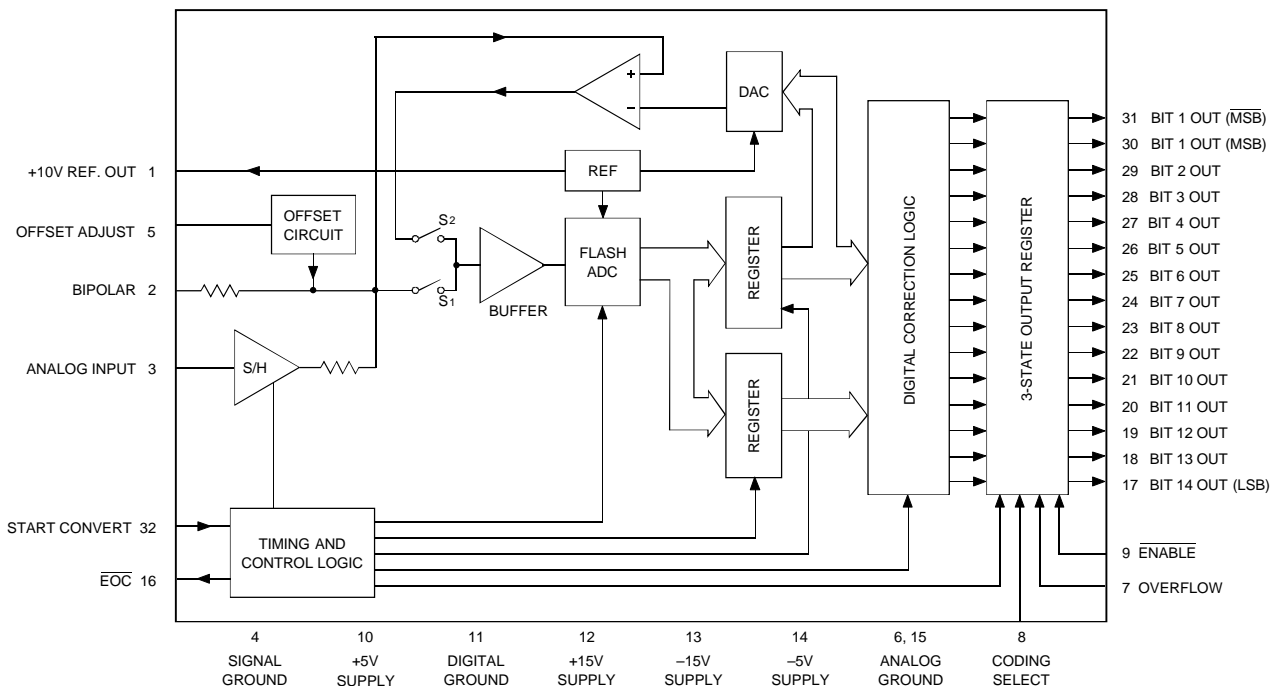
+10V REF. OUT 1
OFFSET ADJUST 5
BIPOLAR 2
ANALOG INPUT 3
START CONVERT 32
$\overline{EOC}$ 16

OFFSET CIRCUIT
S/H
TIMING AND CONTROL LOGIC
+
–
DAC
REF
S2
S1
BUFFER
FLASH ADC
REGISTER
REGISTER
DIGITAL CORRECTION LOGIC
3-STATE OUTPUT REGISTER

31 BIT 1 OUT ($\overline{MSB}$)
30 BIT 1 OUT (MSB)
29 BIT 2 OUT
28 BIT 3 OUT
27 BIT 4 OUT
26 BIT 5 OUT
25 BIT 6 OUT
24 BIT 7 OUT
23 BIT 8 OUT
22 BIT 9 OUT
21 BIT 10 OUT
20 BIT 11 OUT
19 BIT 12 OUT
18 BIT 13 OUT
17 BIT 14 OUT (LSB)
9 $\overline{ENABLE}$
7 OVERFLOW

4 SIGNAL GROUND
10 +5V SUPPLY
11 DIGITAL GROUND
12 +15V SUPPLY
13 –15V SUPPLY
14 –5V SUPPLY
6, 15 ANALOG GROUND
8 CODING SELECT